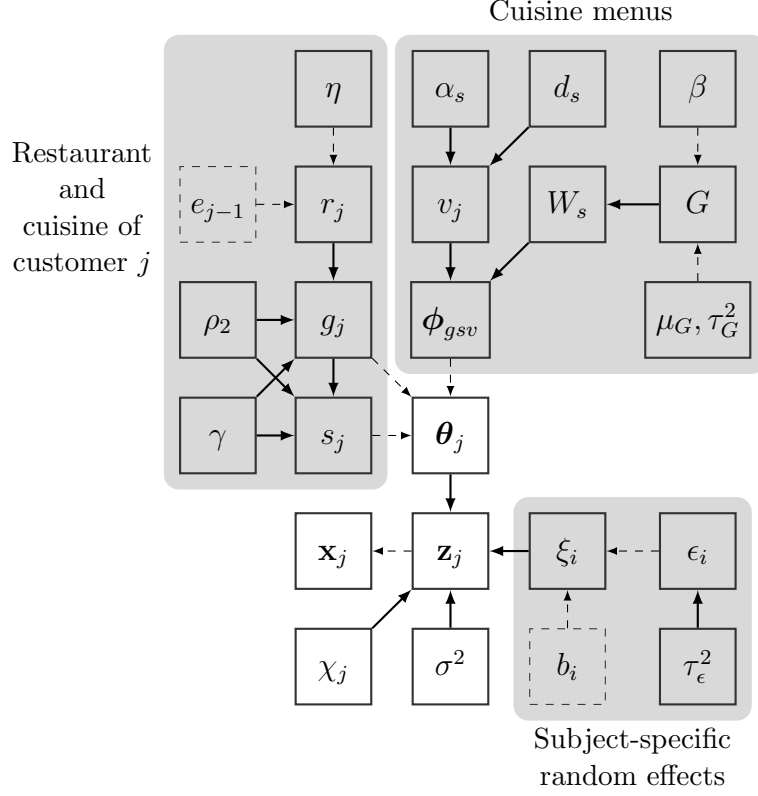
Cuisine menus

Restaurant and cuisine of customer $j$

$\eta$

$\alpha_s$

$d_s$

$\beta$

$e_{j-1}$

$r_j$

$v_j$

$W_s$

$G$

$\rho_2$

$g_j$

$\boldsymbol{\phi}_{gsv}$

$\mu_G, \tau_G^2$

$\gamma$

$s_j$

$\boldsymbol{\theta}_j$

$\mathbf{x}_j$

$\mathbf{z}_j$

$\xi_i$

$\epsilon_i$

$\chi_j$

$\sigma^2$

$b_i$

$\tau_\epsilon^2$

Subject-specific random effects